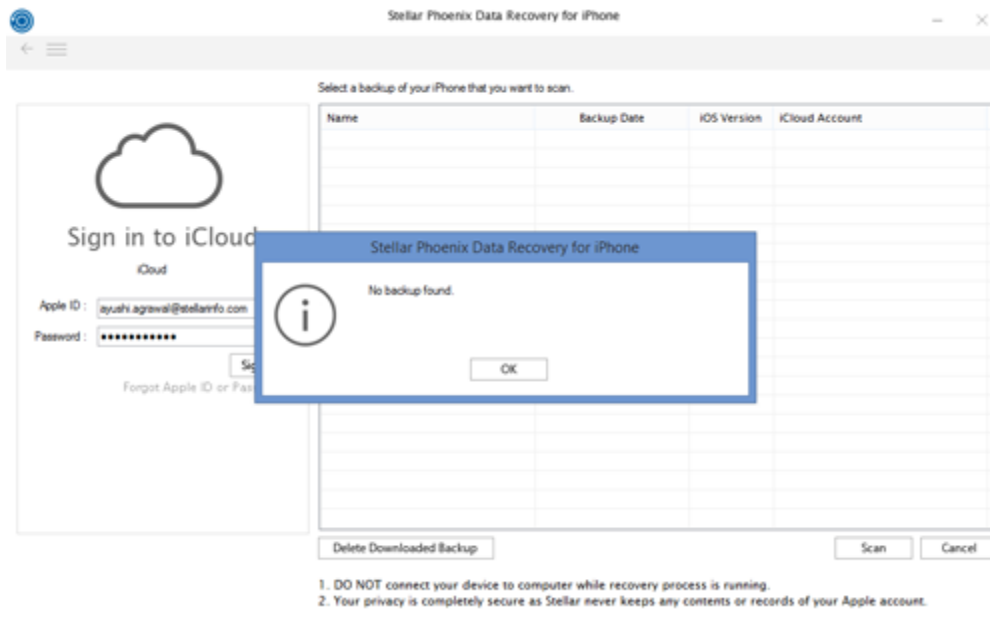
Stellar Phoenix Data Recovery for iPhone

Select a backup of your iPhone that you want to scan.

| Name | Backup Date | iOS Version | iCloud Account |
|---|---|---|---|

Sign in to iCloud

iCloud

Apple ID : ayushi.agrawal@stellarinfo.com

Password : ••••••••••••

Sig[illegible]

Forgot Apple ID or Pas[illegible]

Stellar Phoenix Data Recovery for iPhone

No backup found.

OK

Delete Downloaded Backup

Scan

Cancel

1. DO NOT connect your device to computer while recovery process is running.
2. Your privacy is completely secure as Stellar never keeps any contents or records of your Apple account.